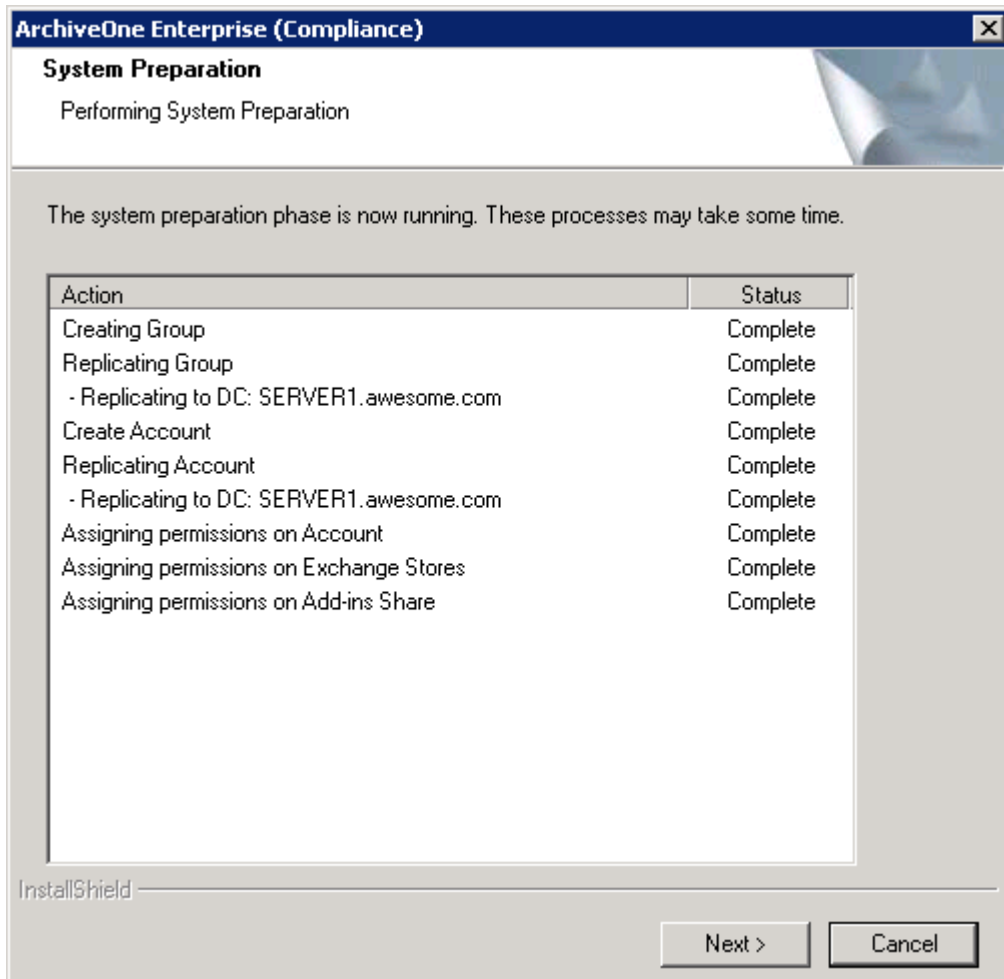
ArchiveOne Enterprise (Compliance)

System Preparation

Performing System Preparation

The system preparation phase is now running. These processes may take some time.

| Action | Status |
|---|---|
| Creating Group | Complete |
| Replicating Group | Complete |
| - Replicating to DC: SERVER1.awesome.com | Complete |
| Create Account | Complete |
| Replicating Account | Complete |
| - Replicating to DC: SERVER1.awesome.com | Complete |
| Assigning permissions on Account | Complete |
| Assigning permissions on Exchange Stores | Complete |
| Assigning permissions on Add-ins Share | Complete |

InstallShield

Next >

Cancel